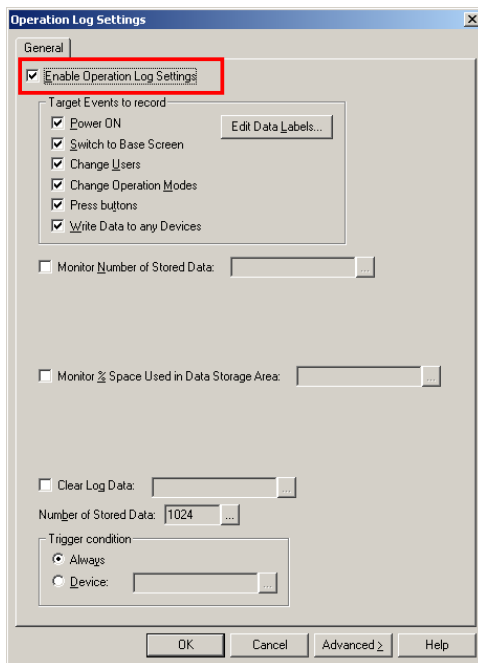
Operation Log Settings
X
General
Enable Operation Log Settings
Target Events to record
Power ON
Switch to Base Screen
Change Users
Change Operation Modes
Press buttons
Write Data to any Devices
Edit Data Labels...
Monitor Number of Stored Data:
...
Monitor % Space Used in Data Storage Area:
...
Clear Log Data:
...
Number of Stored Data: 1024
...
Trigger condition
Always
Device:
...
OK
Cancel
Advanced >
Help